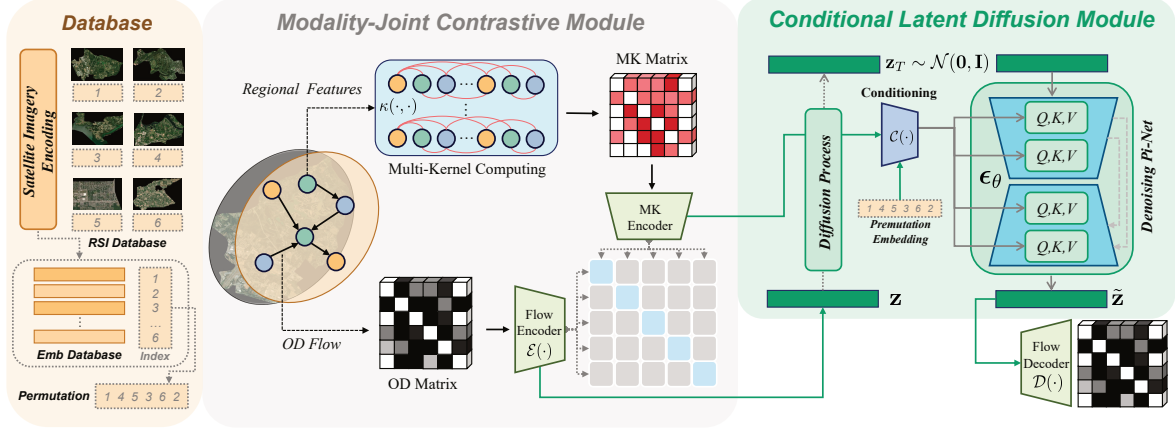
Database

Satellite Imagery Encoding

1
2
3
4
5
6

RSI Database

1
2
3
...
6

Emb Database

Index

Permutation 1 4 5 3 6 2

Modality-Joint Contrastive Module

Regional Features

$\kappa(\cdot,\cdot)$

Multi-Kernel Computing

MK Matrix

MK Encoder

OD Flow

OD Matrix

Flow Encoder $\mathcal{E}(\cdot)$

Conditional Latent Diffusion Module

$\mathbf{z}_T \sim \mathcal{N}(\mathbf{0},\mathbf{I})$

Conditioning

$\mathcal{C}(\cdot)$

Diffusion Process

1 4 5 3 6 2

Premutation Embedding

$\epsilon_\theta$

Q,K,V
Q,K,V
Q,K,V
Q,K,V

Denoising Pi-Net

$\mathbf{z}$

$\tilde{\mathbf{z}}$

Flow Decoder $\mathcal{D}(\cdot)$